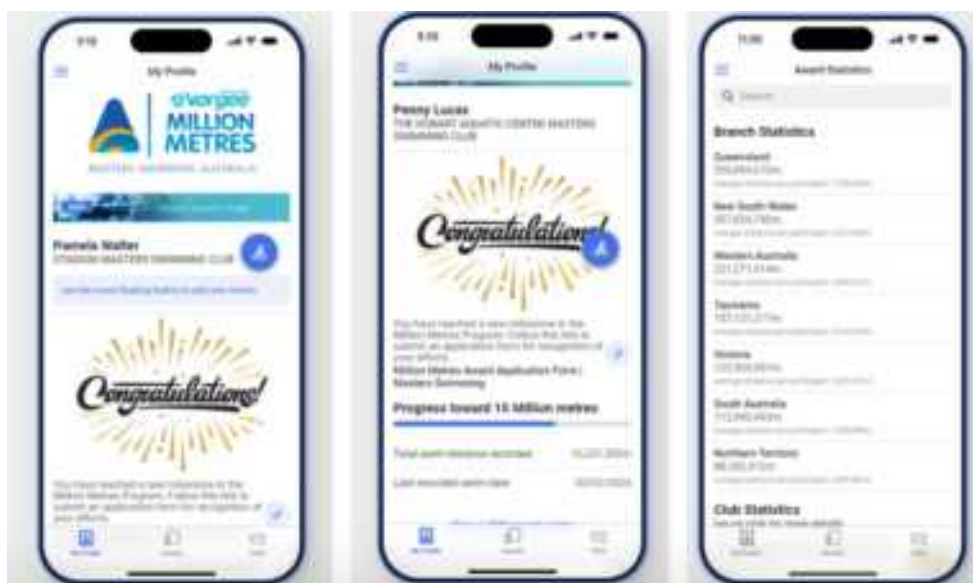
My Profile

energee
MILLION METRES
MASTERS SWIMMING AUSTRALIA

Pamela Waller
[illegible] MASTERS SWIMMING CLUB

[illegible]

Congratulations!

You have reached a new milestone in the Million Metres Program. Follow this link to submit an application form for recognition of your efforts.

My Profile

Penny Lucas
THE HOBART AQUATIC CENTRE MASTERS SWIMMING CLUB

Congratulations!

You have reached a new milestone in the Million Metres Program. Follow this link to submit an application form for recognition of your efforts.
Million Metres Award Application Form | Masters Swimming

Progress toward 10 Million metres

Total swim distance recorded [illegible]

Last recorded swim date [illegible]

Award Statistics

Search

Branch Statistics

Queensland
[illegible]

New South Wales
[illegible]

Western Australia
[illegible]

Tasmania
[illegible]

Victoria
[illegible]

South Australia
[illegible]

Northern Territory
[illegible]

Club Statistics
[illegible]